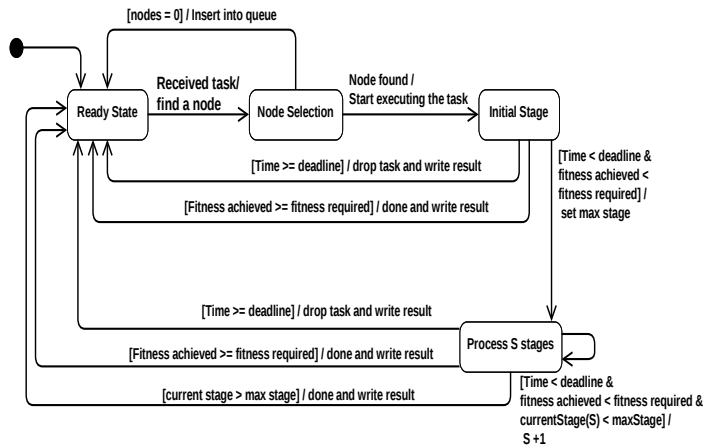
[nodes = 0] / Insert into queue

Ready State

Received task/ find a node

Node Selection

Node found / Start executing the task

Initial Stage

[Time >= deadline] / drop task and write result

[Fitness achieved >= fitness required] / done and write result

[Time < deadline & fitness achieved < fitness required] / set max stage

[Time >= deadline] / drop task and write result

Process S stages

[Fitness achieved >= fitness required] / done and write result

[current stage > max stage] / done and write result

[Time < deadline & fitness achieved < fitness required & currentStage(S) < maxStage] / S +1